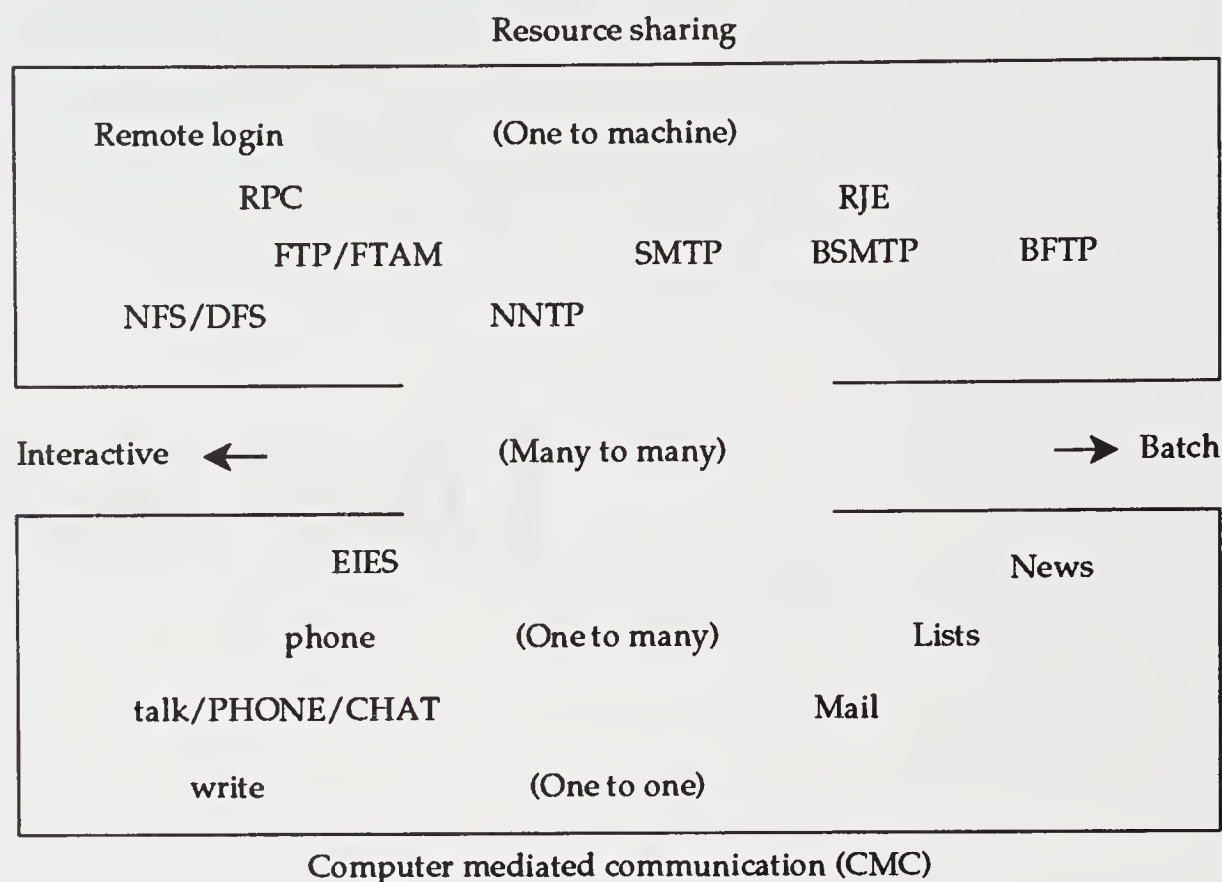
Resource sharing

Remote login

(One to machine)

RPC

RJE

FTP/FTAM

SMTP

BSMTP

BFTP

NFS/DFS

NNTP

Interactive

(Many to many)

Batch

EIES

News

phone

(One to many)

Lists

talk/PHONE/CHAT

Mail

write

(One to one)

Computer mediated communication (CMC)